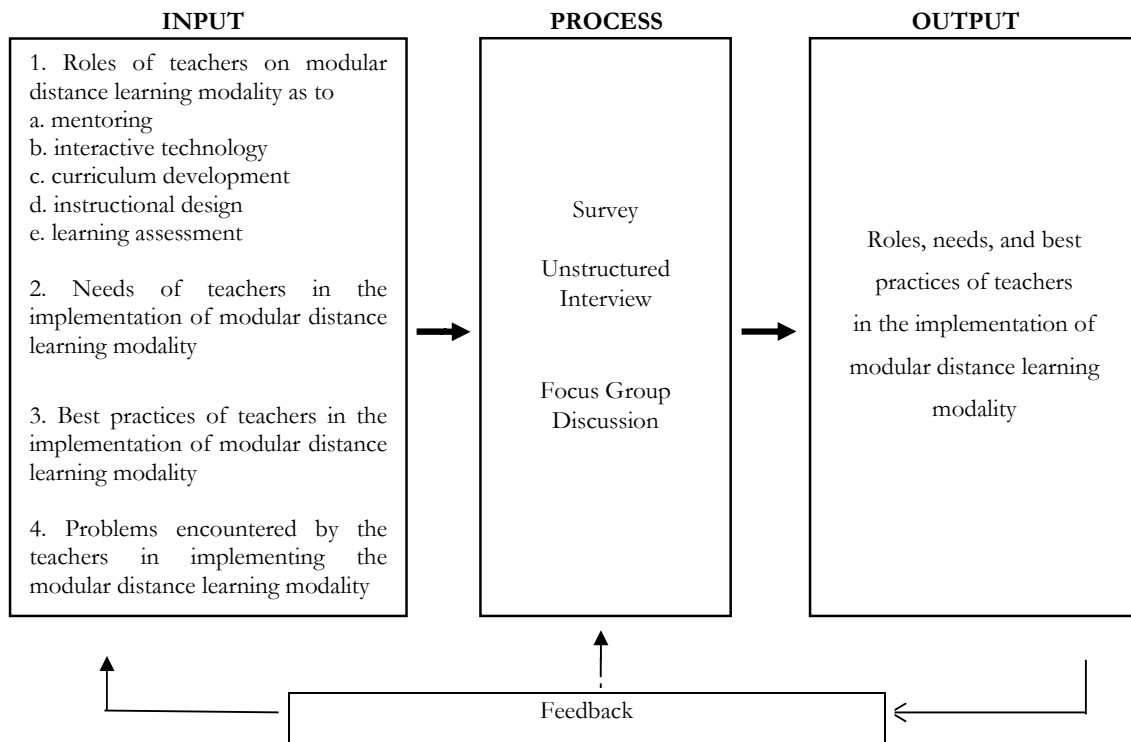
INPUT

1. Roles of teachers on modular distance learning modality as to
a. mentoring
b. interactive technology
c. curriculum development
d. instructional design
e. learning assessment

2. Needs of teachers in the implementation of modular distance learning modality

3. Best practices of teachers in the implementation of modular distance learning modality

4. Problems encountered by the teachers in implementing the modular distance learning modality

PROCESS

Survey

Unstructured Interview

Focus Group Discussion

OUTPUT

Roles, needs, and best practices of teachers in the implementation of modular distance learning modality

Feedback